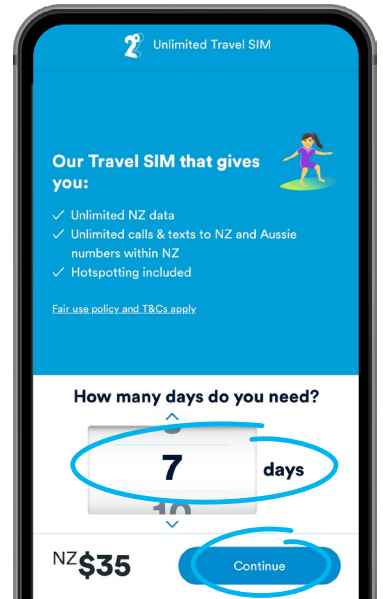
Unlimited Travel SIM

Our Travel SIM that gives you:

✓ Unlimited NZ data
✓ Unlimited calls & texts to NZ and Aussie numbers within NZ
✓ Hotspotting included

Fair use policy and T&Cs apply

How many days do you need?

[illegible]
7 days
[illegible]

NZ$35

Continue